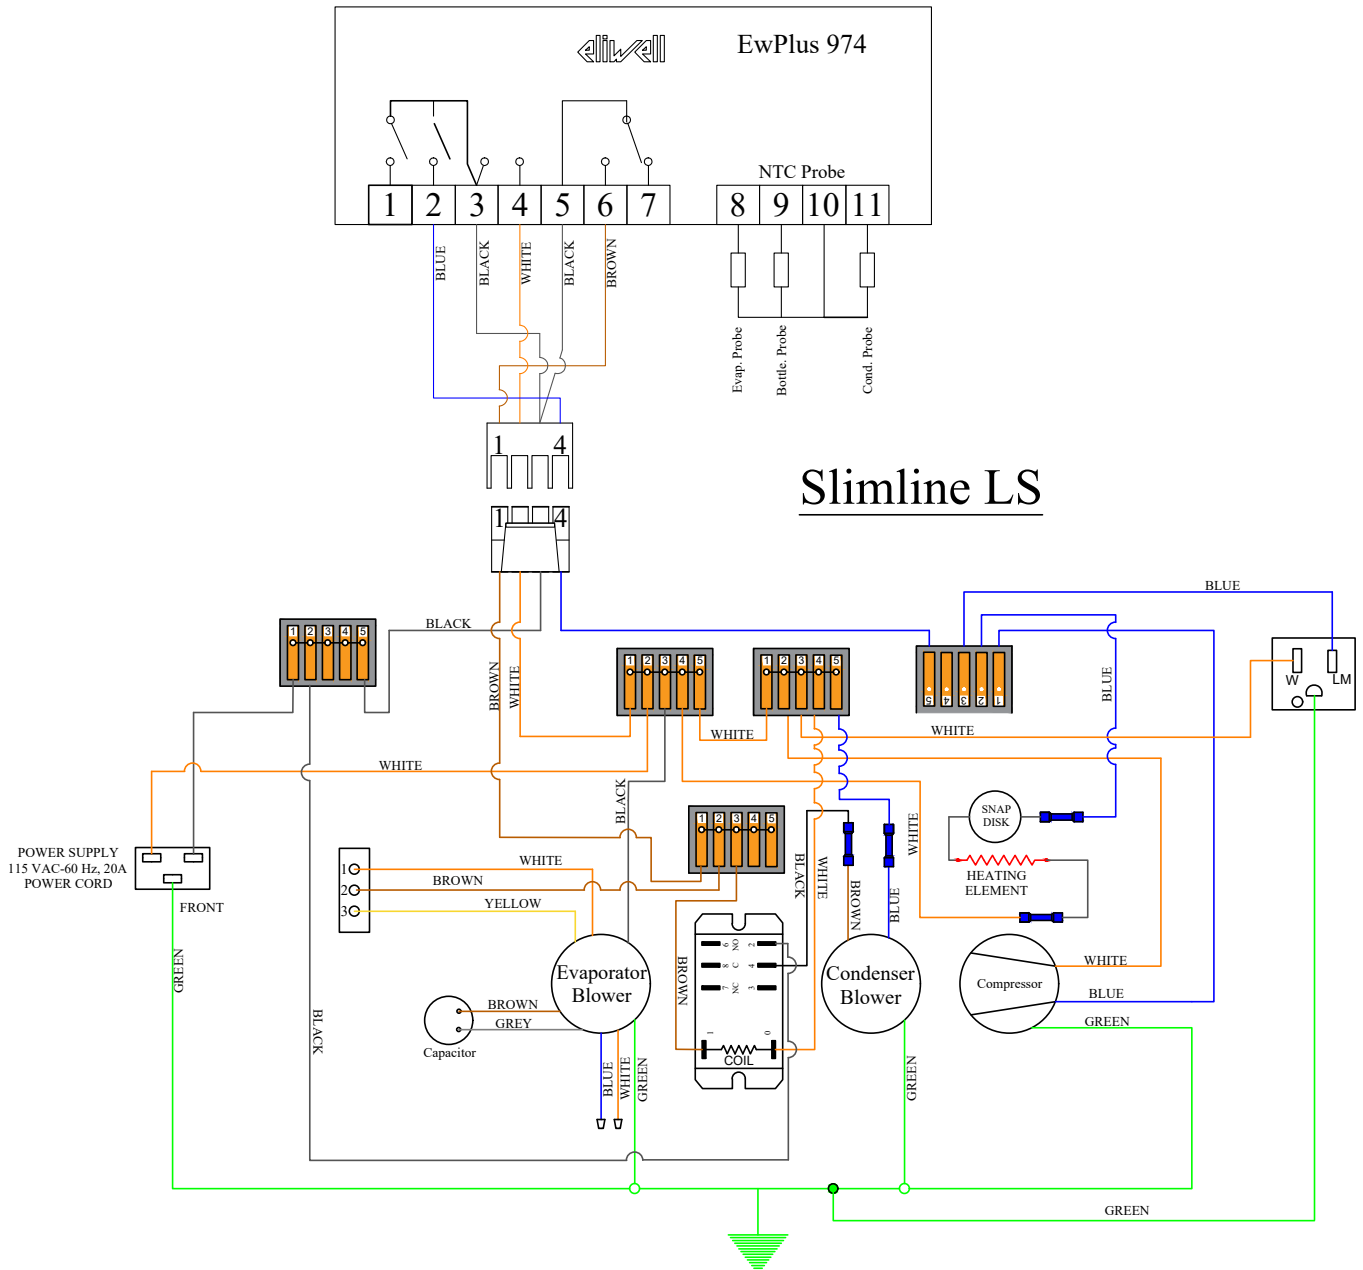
eliwell EwPlus 974

1 2 3 4 5 6 7

NTC Probe

8 9 10 11

BLUE BLACK WHITE BLACK BROWN

Evap. Probe Bottle. Probe Cond. Probe

1 4

1 4

Slimline LS

BLUE

BLACK

1 2 3 4 5

BROWN WHITE

1 2 3 4 5

1 2 3 4 5

5 4 3 2 1

BLUE

W LM

WHITE

WHITE

WHITE

BLACK

SNAP DISK

1 2 3 4 5

WHITE

HEATING ELEMENT

POWER SUPPLY 115 VAC-60 Hz, 20A POWER CORD

FRONT

1 2 3

WHITE
BROWN
YELLOW

BLACK WHITE BROWN BLUE

BROWN

Evaporator Blower

Condenser Blower

Compressor

WHITE

BLUE

GREEN

BROWN
GREY
Capacitor

COIL

GREEN

BLACK

BLUE WHITE GREEN

GREEN

GREEN